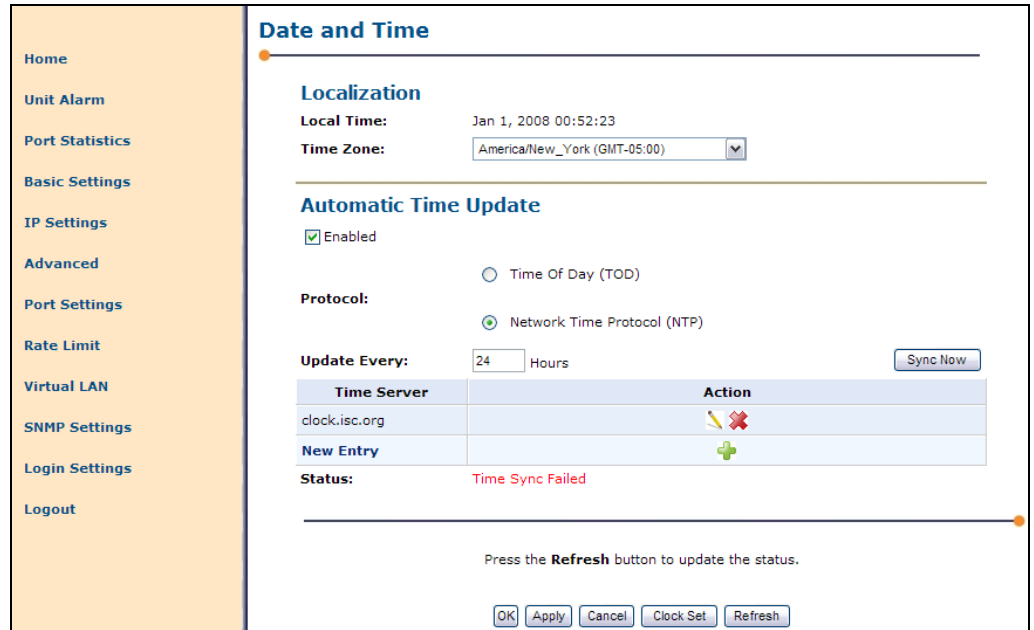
Home
Unit Alarm
Port Statistics
Basic Settings
IP Settings
Advanced
Port Settings
Rate Limit
Virtual LAN
SNMP Settings
Login Settings
Logout

Date and Time

Localization

Local Time: Jan 1, 2008 00:52:23

Time Zone: America/New_York (GMT-05:00)

Automatic Time Update

Enabled

Protocol:

Time Of Day (TOD)

Network Time Protocol (NTP)

Update Every: 24 Hours

Sync Now

| Time Server | Action |
|---|---|
| clock.isc.org | |
| New Entry | |

Status: Time Sync Failed

Press the **Refresh** button to update the status.

OK Apply Cancel Clock Set Refresh